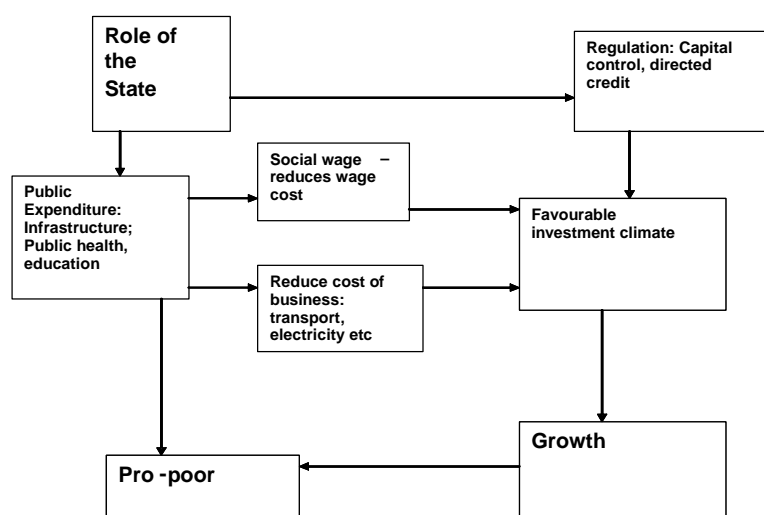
Role of the State

Regulation: Capital control, directed credit

Public Expenditure: Infrastructure; Public health, education

Social wage – reduces wage cost

Favourable investment climate

Reduce cost of business: transport, electricity etc

Growth

Pro -poor